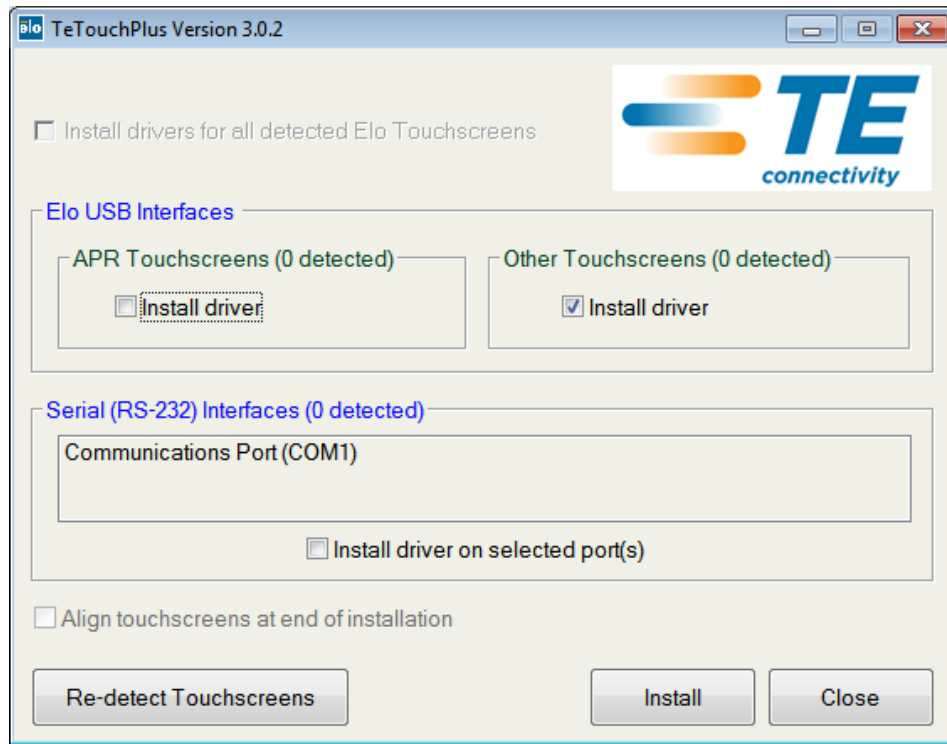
Elo TeTouchPlus Version 3.0.2

Install drivers for all detected Elo Touchscreens

TE connectivity

Elo USB Interfaces

APR Touchscreens (0 detected)

Install driver

Other Touchscreens (0 detected)

Install driver

Serial (RS-232) Interfaces (0 detected)

Communications Port (COM1)

Install driver on selected port(s)

Align touchscreens at end of installation

Re-detect Touchscreens

Install

Close